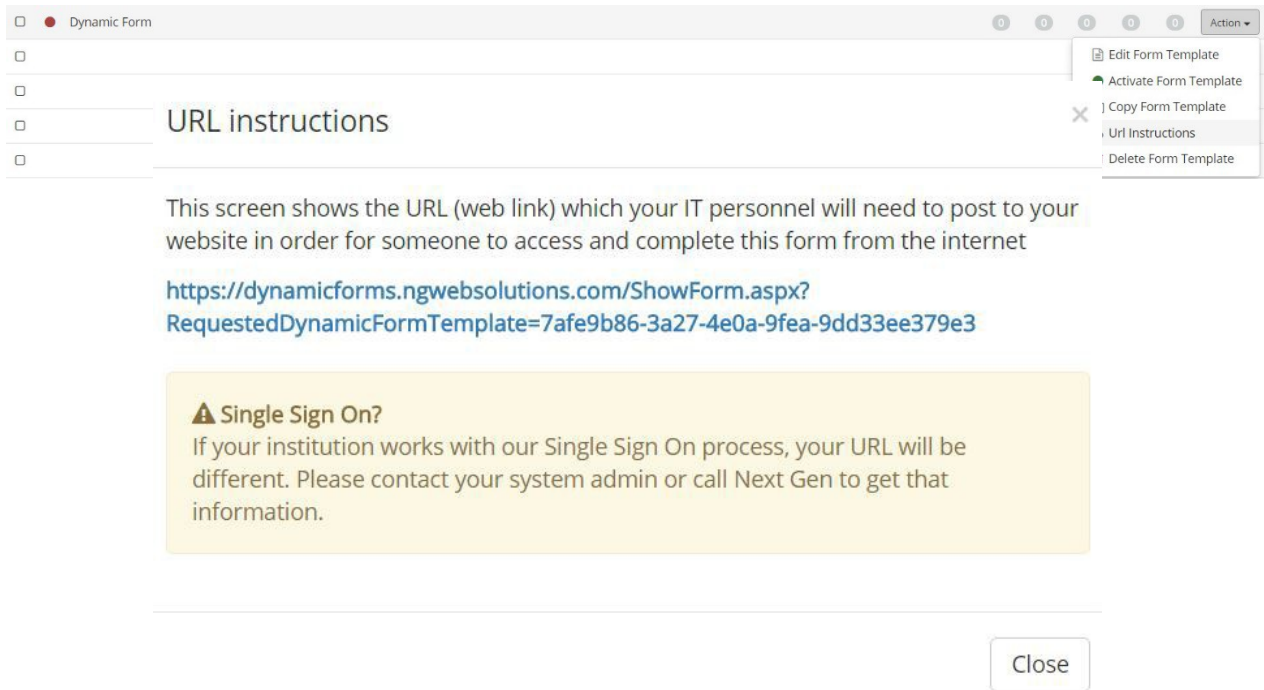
Dynamic Form

0 0 0 0 0 Action

Edit Form Template
Activate Form Template
Copy Form Template
Url Instructions
Delete Form Template

URL instructions

×

This screen shows the URL (web link) which your IT personnel will need to post to your website in order for someone to access and complete this form from the internet

https://dynamicforms.ngwebsolutions.com/ShowForm.aspx?RequestedDynamicFormTemplate=7afe9b86-3a27-4e0a-9fea-9dd33ee379e3

Single Sign On?
If your institution works with our Single Sign On process, your URL will be different. Please contact your system admin or call Next Gen to get that information.

Close